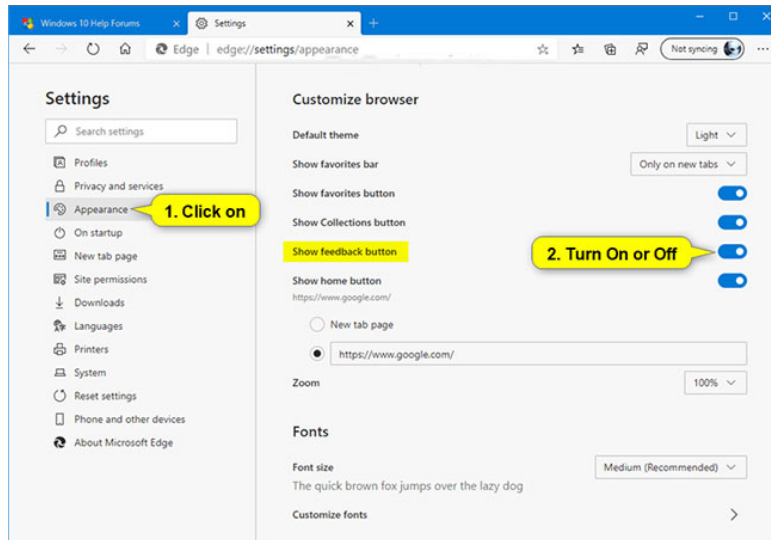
Windows 10 Help Forums
Settings
+
Edge | edge://settings/appearance
Not syncing

Settings
Search settings
Profiles
Privacy and services
Appearance
1. Click on
On startup
New tab page
Site permissions
Downloads
Languages
Printers
System
Reset settings
Phone and other devices
About Microsoft Edge

Customize browser
Default theme
Light
Show favorites bar
Only on new tabs
Show favorites button
Show Collections button
Show feedback button
2. Turn On or Off
Show home button
https://www.google.com/
New tab page
https://www.google.com/
Zoom
100%

Fonts
Font size
Medium (Recommended)
The quick brown fox jumps over the lazy dog
Customize fonts